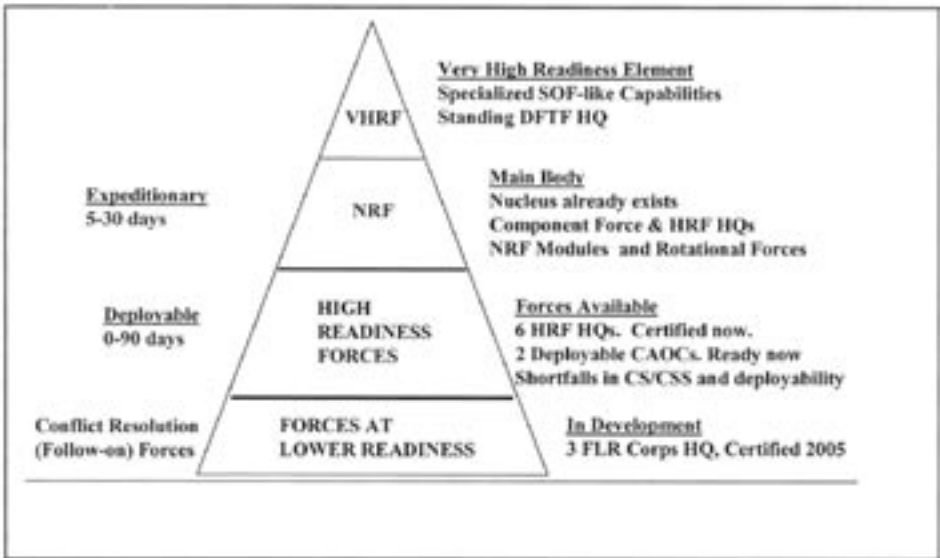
VHRF

Very High Readiness Element
Specialized SOF-like Capabilities
Standing DFTF HQ

Expeditionary
5-30 days

NRF

Main Body
Nucleus already exists
Component Force & HRF HQs
NRF Modules and Rotational Forces

Deployable
0-90 days

HIGH READINESS FORCES

Forces Available
6 HRF HQs. Certified now.
2 Deployable CAOCs. Ready now
Shortfalls in CS/CSS and deployability

Conflict Resolution (Follow-on) Forces

FORCES AT LOWER READINESS

In Development
3 FLR Corps HQ, Certified 2005